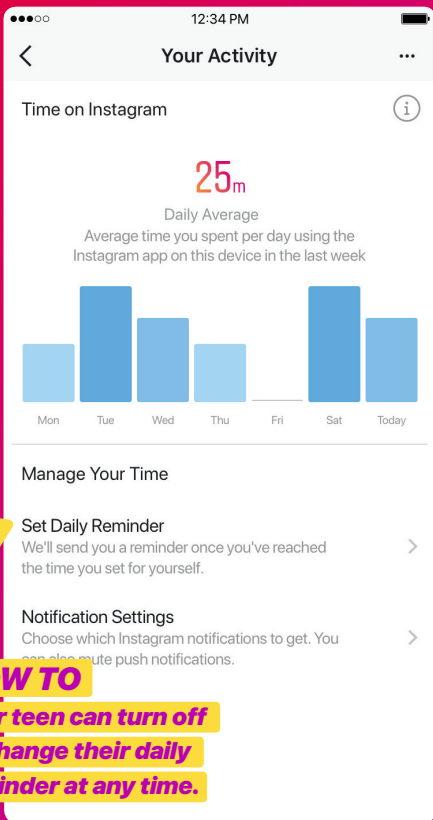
12:34 PM

Your Activity

Time on Instagram

25m

Daily Average

Average time you spent per day using the Instagram app on this device in the last week

Mon Tue Wed Thu Fri Sat Today

Manage Your Time

Set Daily Reminder

We'll send you a reminder once you've reached the time you set for yourself.

Notification Settings

Choose which Instagram notifications to get. You can also mute push notifications.

W TO

r teen can turn off

hange their daily

inder at any time.